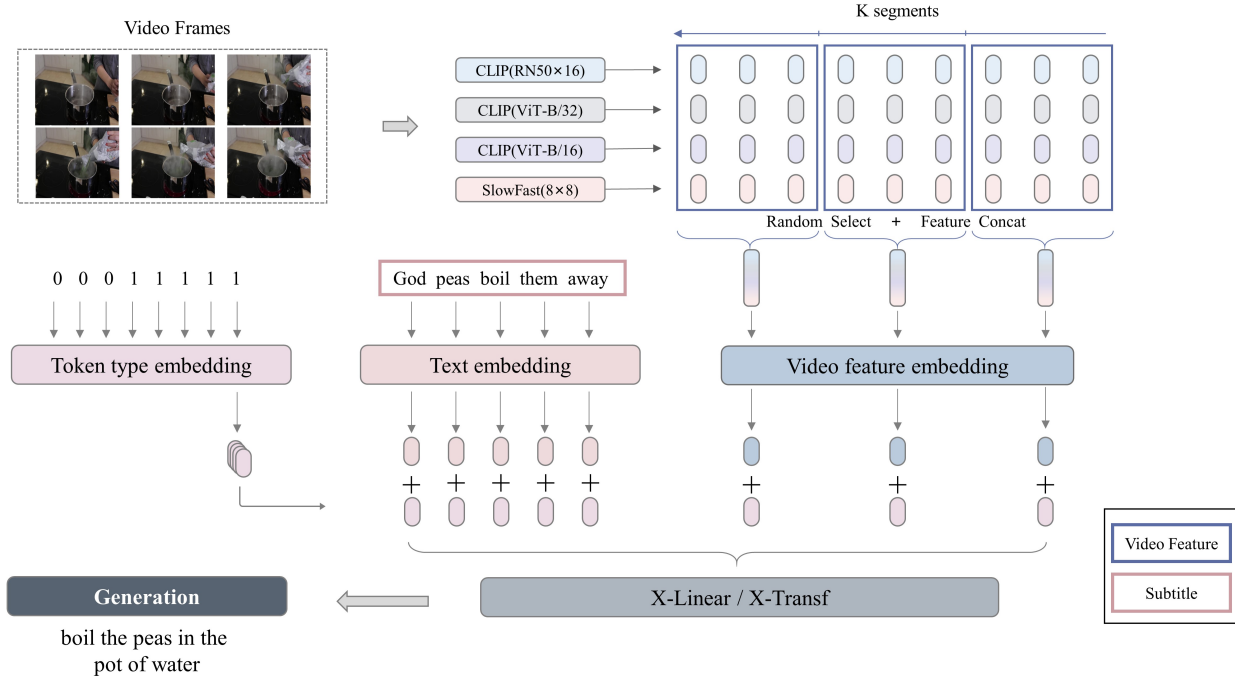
Video Frames

K segments

CLIP(RN50×16)

CLIP(ViT-B/32)

CLIP(ViT-B/16)

SlowFast(8×8)

Random Select + Feature Concat

0 0 0 1 1 1 1 1

God peas boil them away

Token type embedding

Text embedding

Video feature embedding

+ + + + + + + +

Video Feature

Subtitle

Generation

X-Linear / X-Transf

boil the peas in the pot of water